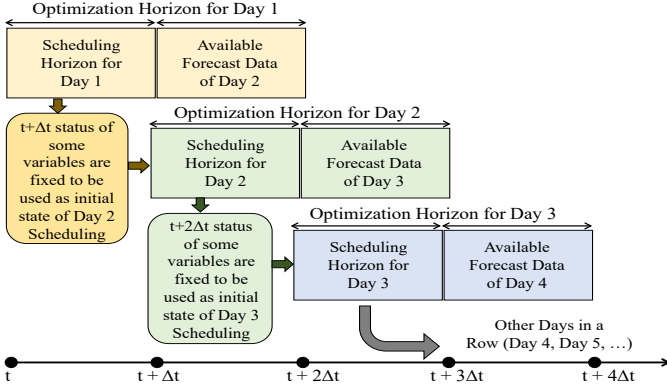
Optimization Horizon for Day 1

Scheduling Horizon for Day 1

Available Forecast Data of Day 2

t+Δt status of some variables are fixed to be used as initial state of Day 2 Scheduling

Optimization Horizon for Day 2

Scheduling Horizon for Day 2

Available Forecast Data of Day 3

t+2Δt status of some variables are fixed to be used as initial state of Day 3 Scheduling

Optimization Horizon for Day 3

Scheduling Horizon for Day 3

Available Forecast Data of Day 4

Other Days in a Row (Day 4, Day 5, …)

t

t + Δt

t + 2Δt

t + 3Δt

t + 4Δt